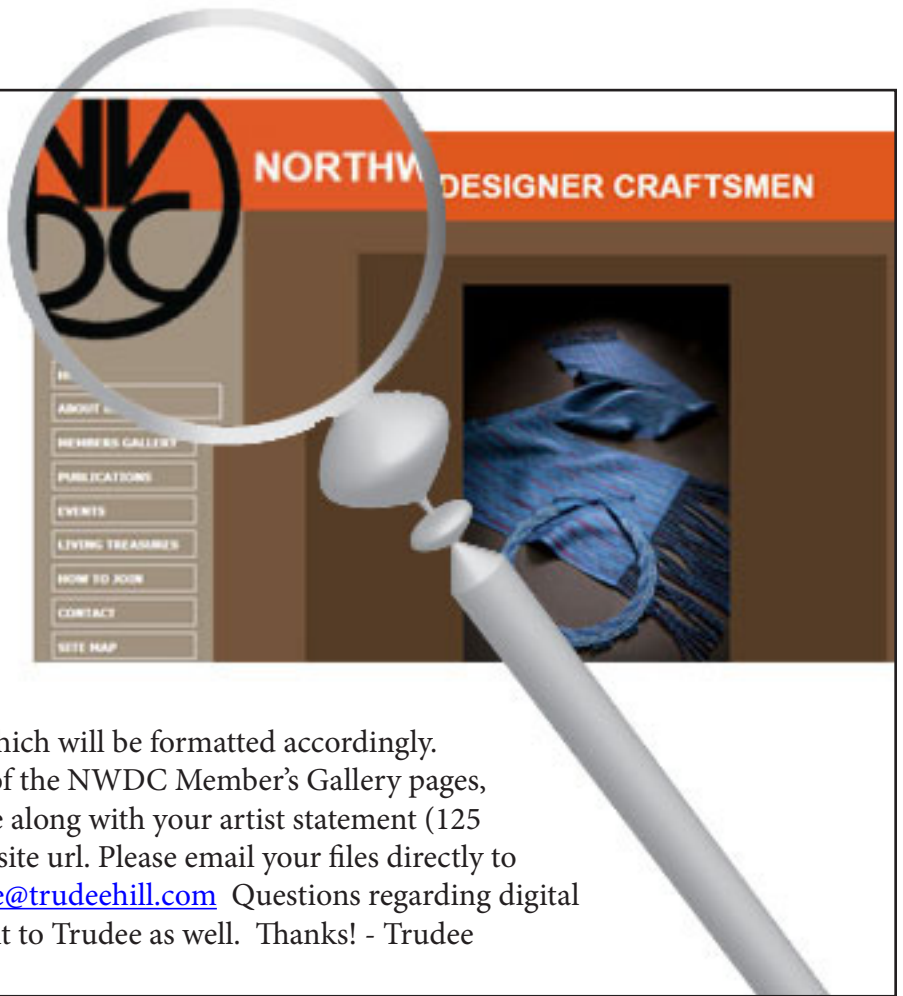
NORTHW DESIGNER CRAFTSMEN

H
ABOUT
MEMBERS GALLERY
PUBLICATIONS
EVENTS
LIVING TREASURES
HOW TO JOIN
CONTACT
SITE MAP

hich will be formatted accordingly. of the NWDC Member's Gallery pages, e along with your artist statement (125 site url. Please email your files directly to e@trudeehill.com Questions regarding digital t to Trudee as well. Thanks! - Trudee